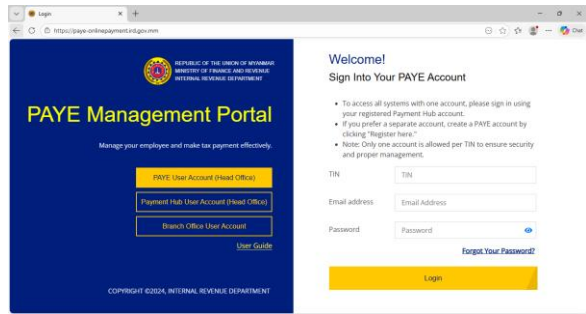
Login
https://paye-onlinepayment.ird.gov.mm
Chat

REPUBLIC OF THE UNION OF MYANMAR
MINISTRY OF FINANCE AND REVENUE
INTERNAL REVENUE DEPARTMENT

PAYE Management Portal

Manage your employee and make tax payment effectively.

PAYE User Account (Head Office)

Payment Hub User Account (Head Office)

Branch Office User Account

User Guide

COPYRIGHT ©2024, INTERNAL REVENUE DEPARTMENT

Welcome!

Sign Into Your PAYE Account

- To access all systems with one account, please sign in using your registered Payment Hub account.
- If you prefer a separate account, create a PAYE account by clicking "Register here."
- Note: Only one account is allowed per TIN to ensure security and proper management.

TIN
TIN

Email address
Email Address

Password
Password

Forgot Your Password?

Login